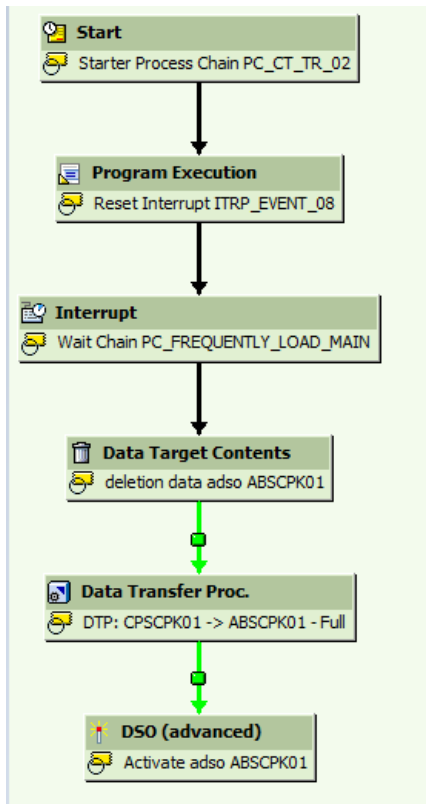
Start
Starter Process Chain PC_CT_TR_02

Program Execution
Reset Interrupt ITRP_EVENT_08

Interrupt
Wait Chain PC_FREQUENTLY_LOAD_MAIN

Data Target Contents
deletion data adso ABSCPK01

Data Transfer Proc.
DTP: CPSCPK01 -> ABSCPK01 - Full

DSO (advanced)
Activate adso ABSCPK01